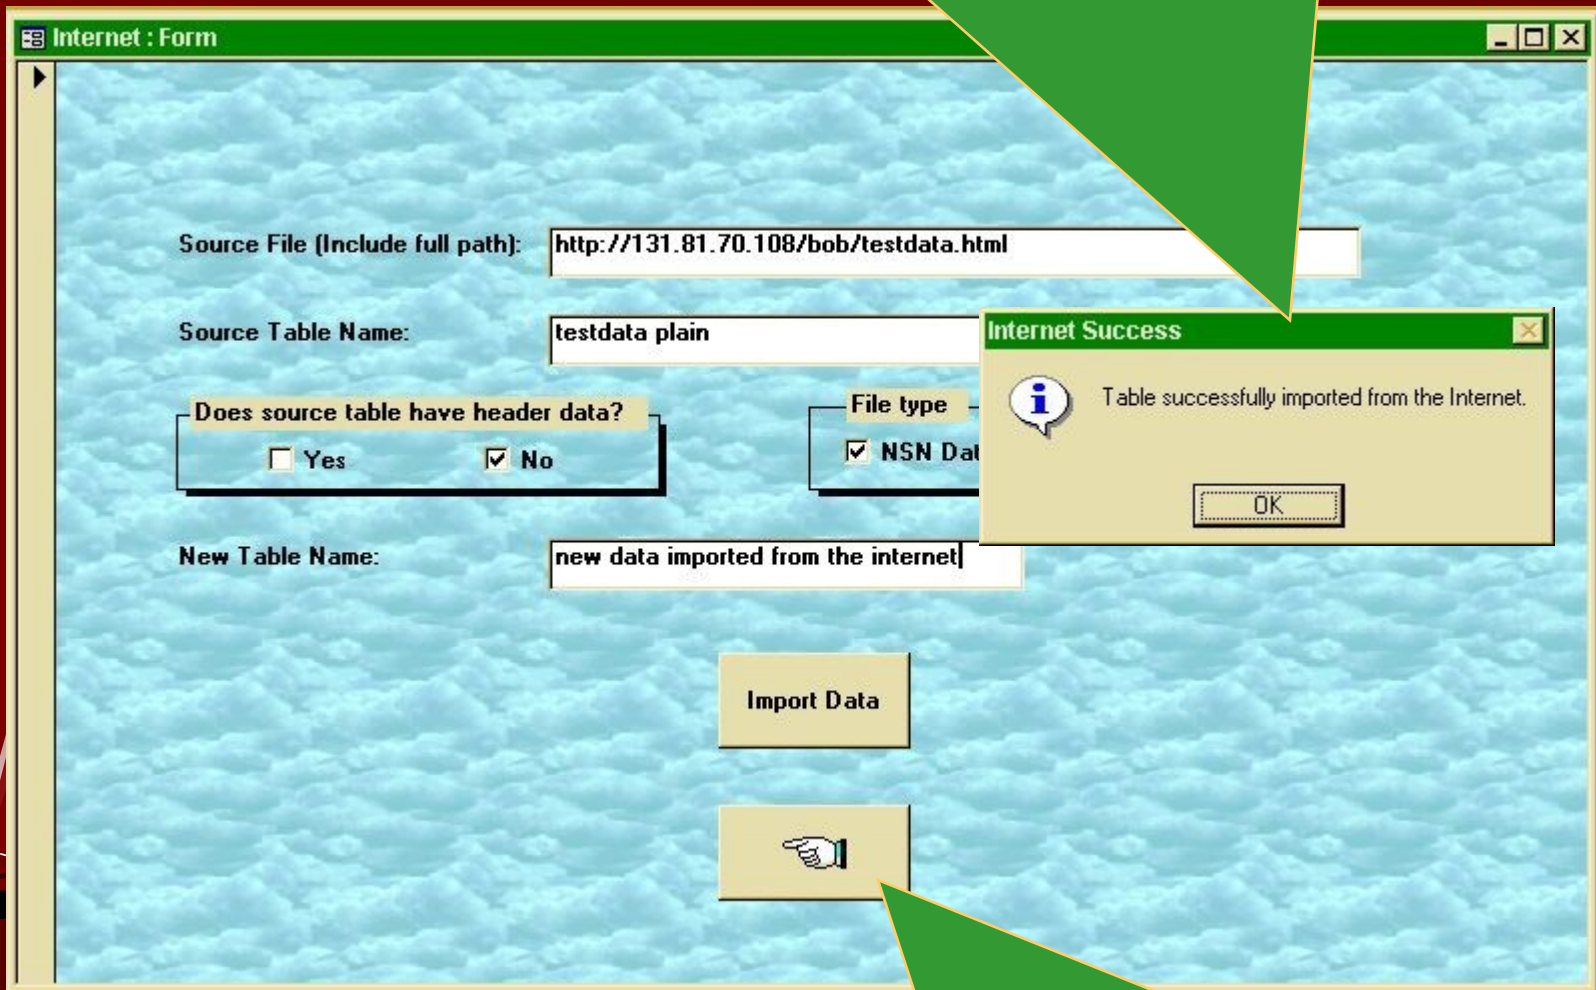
Internet : Form

Source File (Include full path): http://131.81.70.108/bob/testdata.html

Source Table Name: testdata plain

Does source table have header data?

Yes

No

File type

NSN Dat

New Table Name: new data imported from the internet

Import Data

Internet Success

Table successfully imported from the Internet.

OK